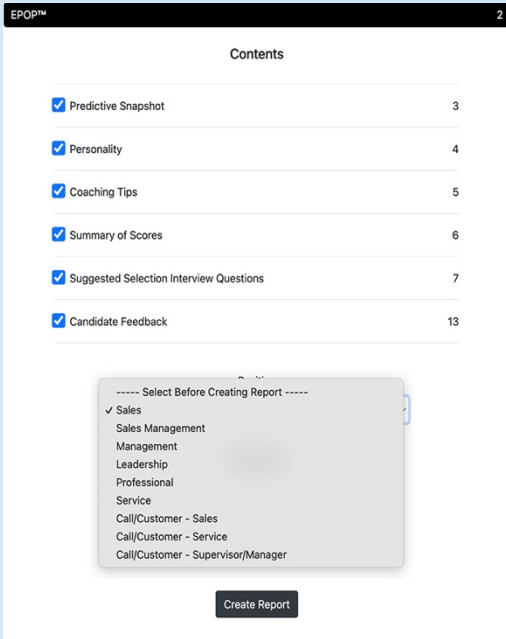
EPOP™ 2

Contents

Predictive Snapshot 3

Personality 4

Coaching Tips 5

Summary of Scores 6

Suggested Selection Interview Questions 7

Candidate Feedback 13

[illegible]

----- Select Before Creating Report -----
✓ Sales
Sales Management
Management
Leadership
Professional
Service
Call/Customer - Sales
Call/Customer - Service
Call/Customer - Supervisor/Manager

Create Report